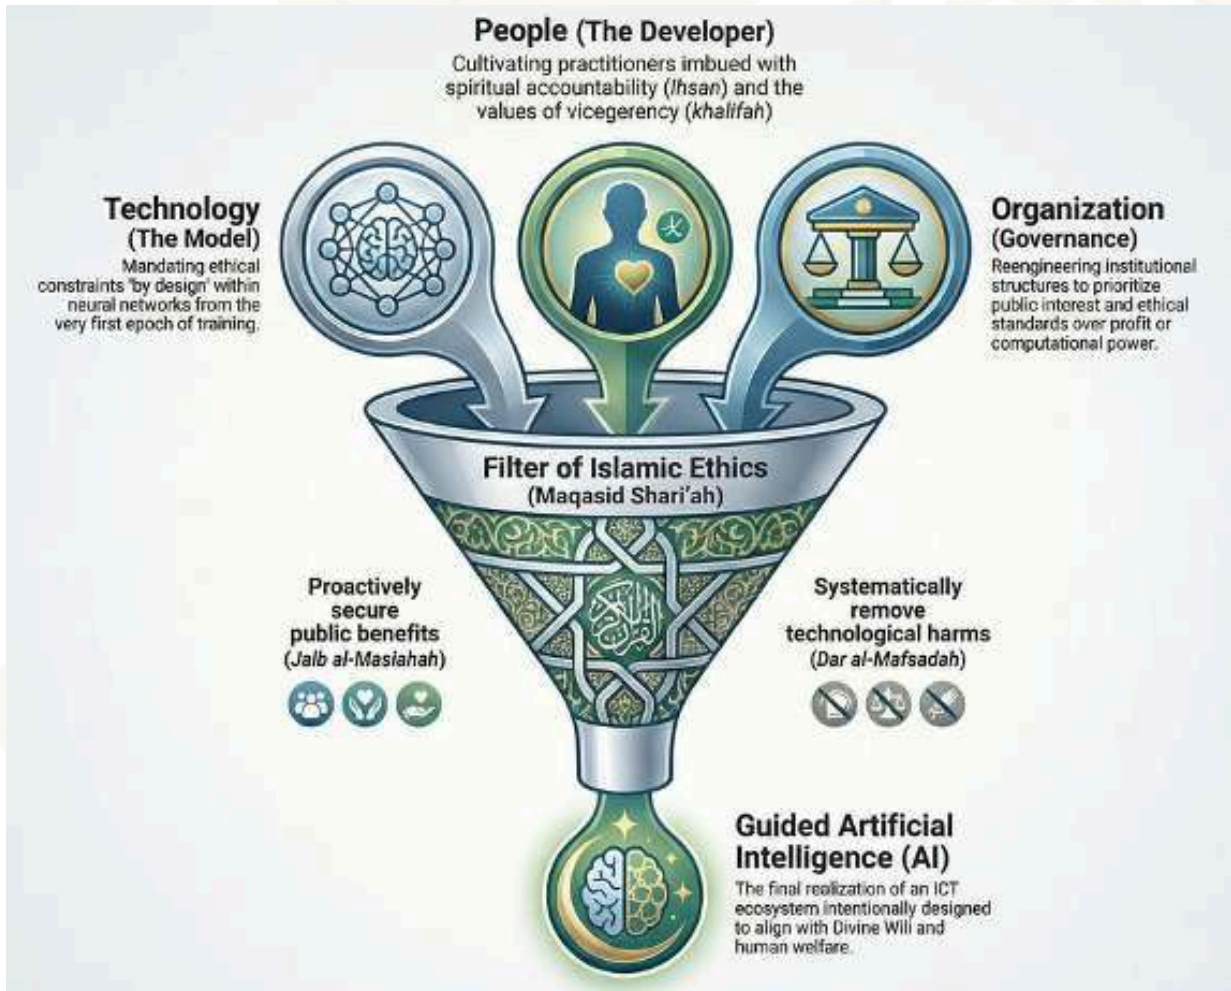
People (The Developer)

Cultivating practitioners imbued with spiritual accountability (Ihsan) and the values of vicegerency (khalifah)

Technology
(The Model)

Mandating ethical constraints 'by design' within neural networks from the very first epoch of training.

Organization
(Governance)

Reengineering institutional structures to prioritize public interest and ethical standards over profit or computational power.

Filter of Islamic Ethics
(Maqasid Shari'ah)

Proactively secure public benefits
(Jalb al-Maslahah)

Systematically remove technological harms
(Dar al-Mafsadah)

Guided Artificial Intelligence (AI)

The final realization of an ICT ecosystem intentionally designed to align with Divine Will and human welfare.